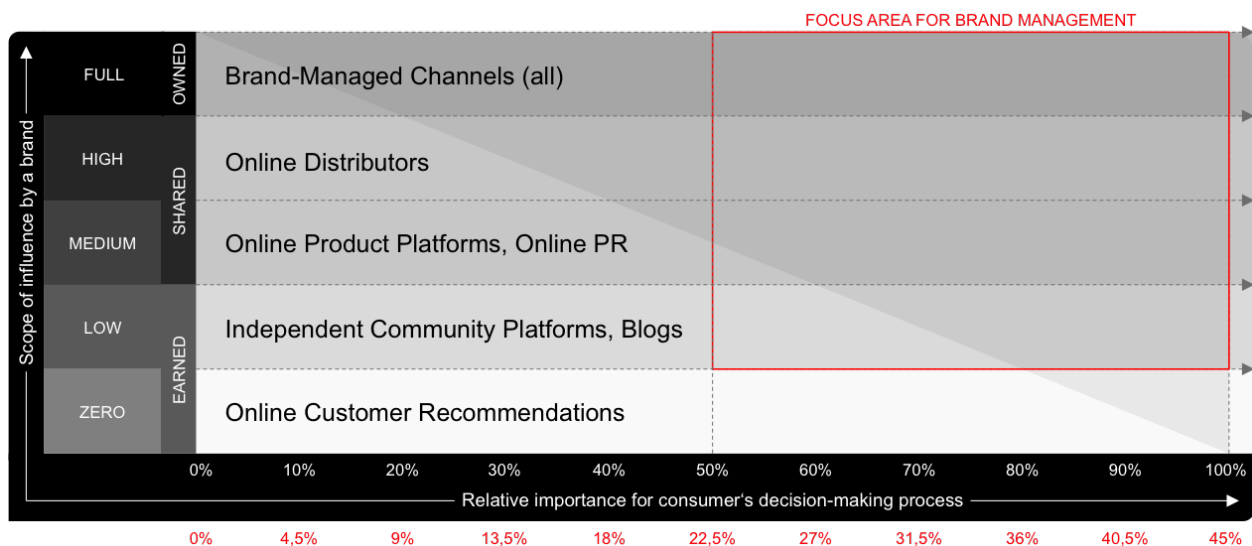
FOCUS AREA FOR BRAND MANAGEMENT

Scope of influence by a brand

| | | |
|---|---|---|
| FULL | OWNED | Brand-Managed Channels (all) |
| HIGH | SHARED | Online Distributors |
| MEDIUM | | Online Product Platforms, Online PR |
| LOW | EARNED | Independent Community Platforms, Blogs |
| ZERO | | Online Customer Recommendations |

0% 10% 20% 30% 40% 50% 60% 70% 80% 90% 100%

Relative importance for consumer's decision-making process

0% 4,5% 9% 13,5% 18% 22,5% 27% 31,5% 36% 40,5% 45%